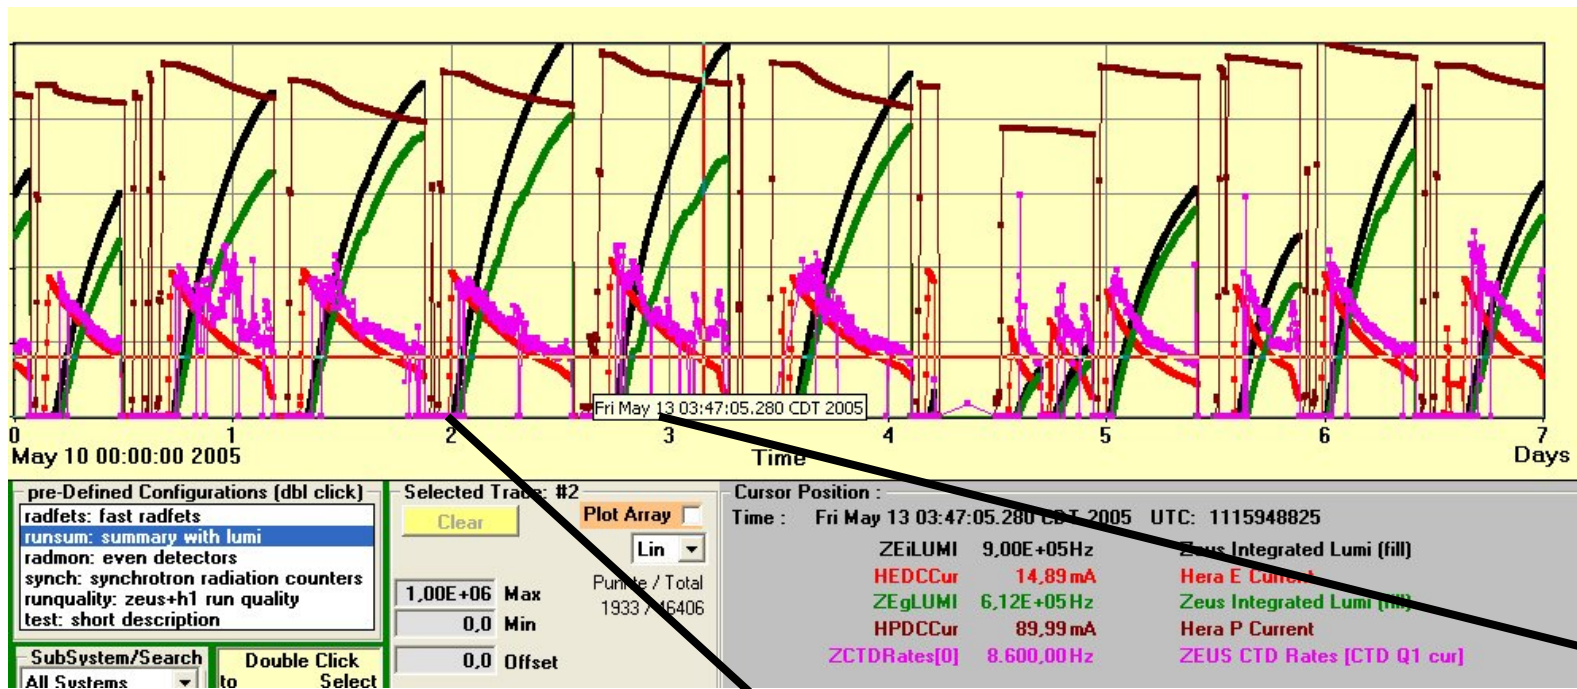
Fri May 13 03:47:05.280 CDT 2005

0
May 10 00:00:00 2005
1
2
3
Time
4
5
6
7
Days

pre-Defined Configurations (dbl click)
radfets: fast radfets
runsum: summary with lumi
radmon: even detectors
synch: synchrotron radiation counters
runquality: zeus+h1 run quality
test: short description

SubSystem/Search
All Systems

Double Click
to Select

Selected Trace: #2
Clear
Plot Array
Lin
Punite / Total
1933 / 46406
1,00E+06 Max
0,0 Min
0,0 Offset

Cursor Position :
Time : Fri May 13 03:47:05.280 CDT 2005 UTC: 1115948825

| ZEiLUMI | 9,00E+05Hz | Zeus Integrated Lumi (fill) |
|---|---|---|
| HEDCCur | 14,89 mA | Hera E Current |
| ZEgLUMI | 6,12E+05Hz | Zeus Integrated Lumi (fill) |
| HPDCCur | 89,99 mA | Hera P Current |
| ZCTDRates[0] | 8.600,00Hz | ZEUS CTD Rates (CTD Q1 cur) |